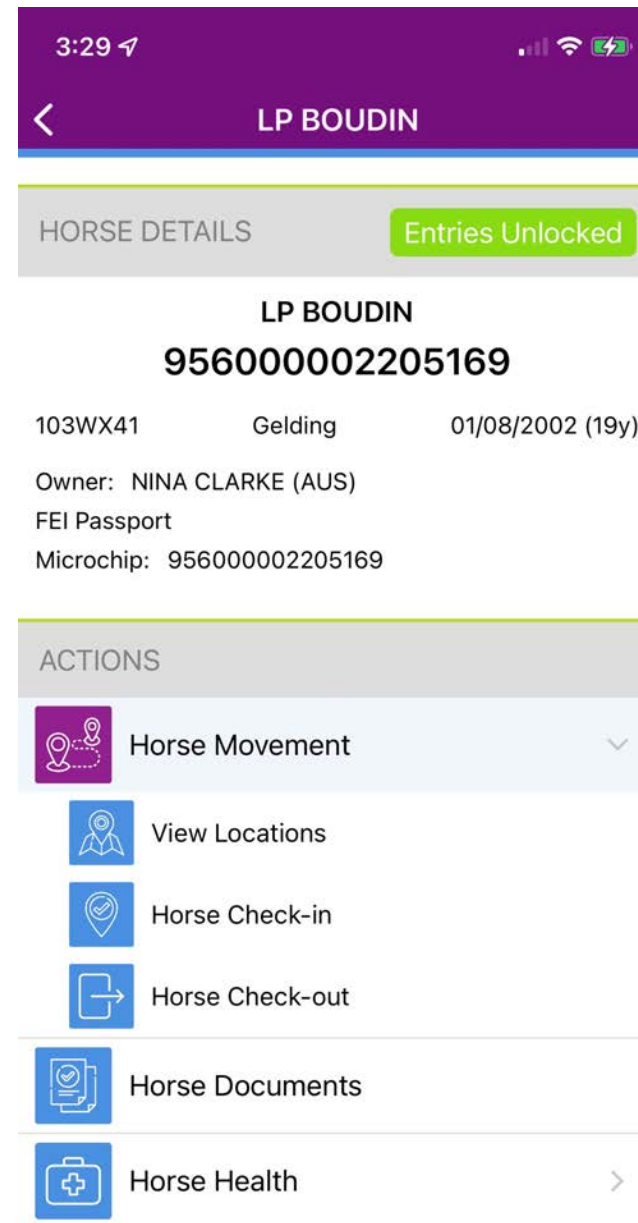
3:29

LP BOUDIN

HORSE DETAILS

Entries Unlocked

LP BOUDIN

956000002205169

103WX41 Gelding 01/08/2002 (19y)

Owner: NINA CLARKE (AUS)

FEI Passport

Microchip: 956000002205169

ACTIONS

Horse Movement

View Locations

Horse Check-in

Horse Check-out

Horse Documents

Horse Health